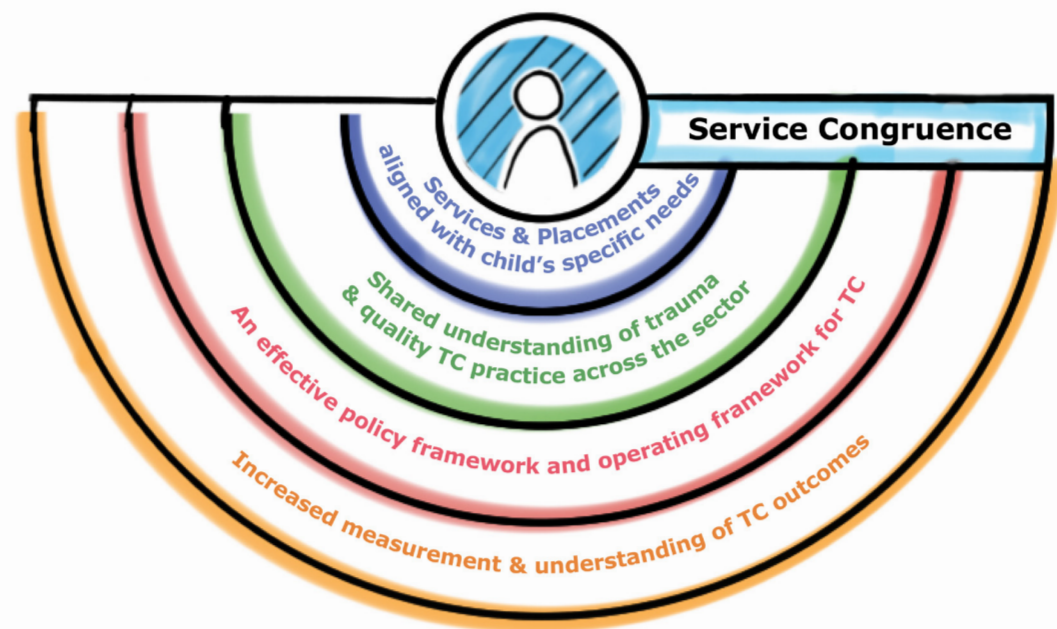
Service Congruence

Services & Placements aligned with child's specific needs

Shared understanding of trauma & quality TC practice across the sector

An effective policy framework and operating framework for TC

Increased measurement & understanding of TC outcomes